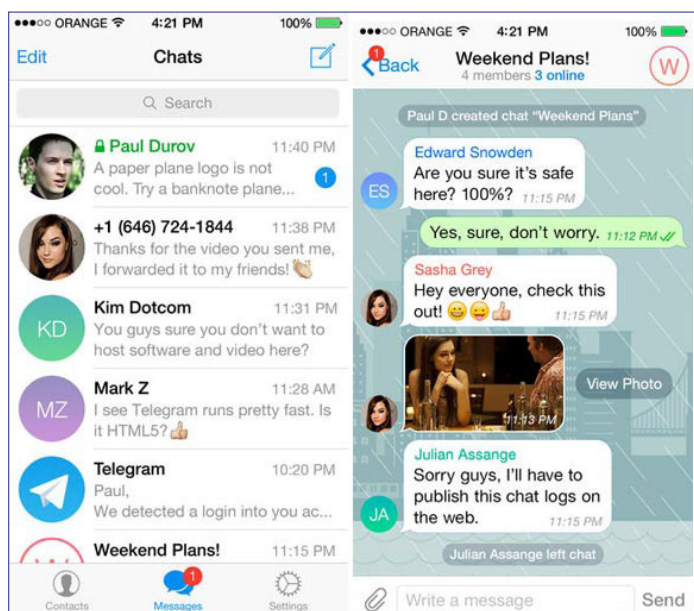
●●●○○ ORANGE 4:21 PM 100%

Edit Chats

Search

Paul Durov 11:40 PM
A paper plane logo is not cool. Try a banknote plane...
1

+1 (646) 724-1844 11:38 PM
Thanks for the video you sent me, I forwarded it to my friends! 👏

KD
Kim Dotcom 11:31 PM
You guys sure you don't want to host software and video here?

MZ
Mark Z 11:28 AM
I see Telegram runs pretty fast. Is it HTML5? 👍

Telegram 10:20 PM
Paul,
We detected a login into you ac...

Weekend Plans! 11:15 PM

Contacts
1
Messages
Settings

●●●○○ ORANGE 4:21 PM 100%

1
Back
Weekend Plans!
4 members 3 online
W

Paul D created chat "Weekend Plans"

ES
Edward Snowden
Are you sure it's safe here? 100%? 11:15 PM

Yes, sure, don't worry. 11:12 PM

Sasha Grey
Hey everyone, check this out! 😀😜👍 11:15 PM

11:13 PM
View Photo

JA
Julian Assange
Sorry guys, I'll have to publish this chat logs on the web. 11:15 PM

Julian Assange left chat

Write a message
Send